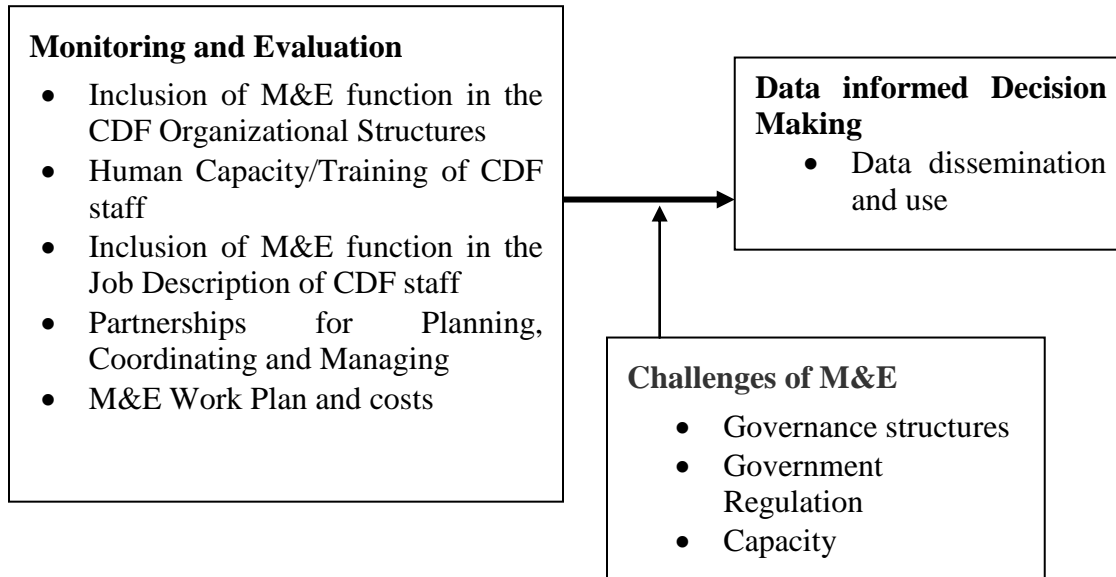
**Monitoring and Evaluation**

- Inclusion of M&E function in the CDF Organizational Structures
- Human Capacity/Training of CDF staff
- Inclusion of M&E function in the Job Description of CDF staff
- Partnerships for Planning, Coordinating and Managing
- M&E Work Plan and costs

**Data informed Decision Making**

- Data dissemination and use

**Challenges of M&E**

- Governance structures
- Government Regulation
- Capacity